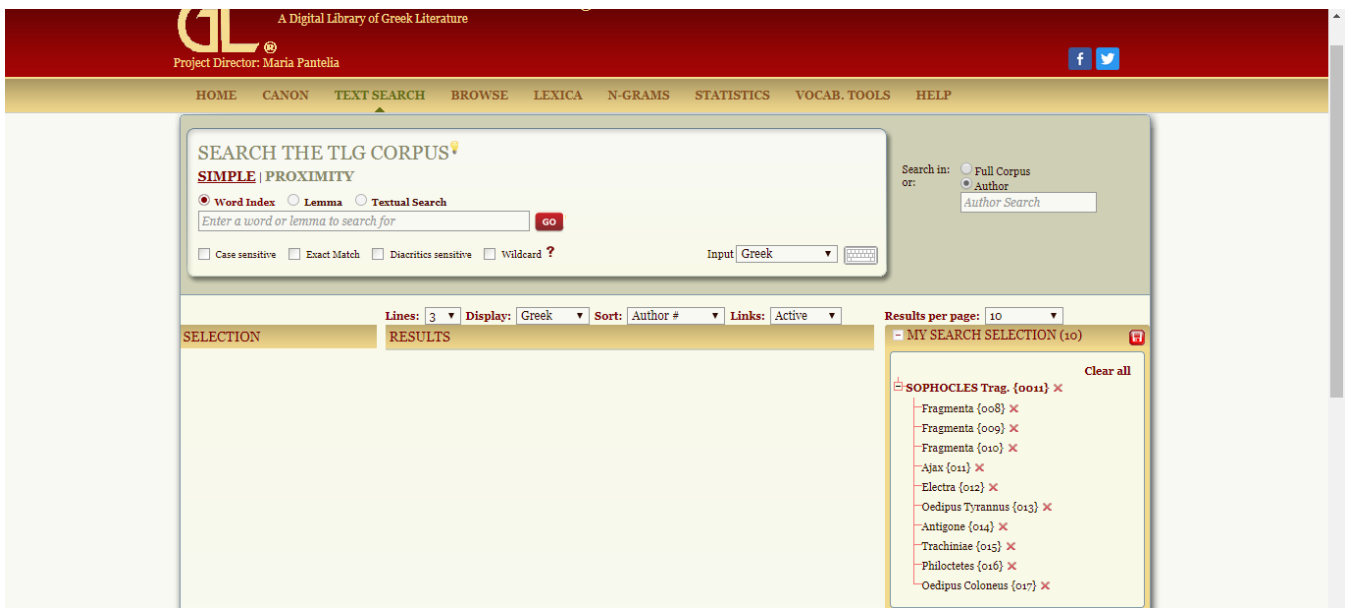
GL ®
A Digital Library of Greek Literature
Project Director: Maria Pantelia

HOME CANON TEXT SEARCH BROWSE LEXICA N-GRAMS STATISTICS VOCAB. TOOLS HELP

SEARCH THE TLG CORPUS
SIMPLE | PROXIMITY
Word Index Lemma Textual Search
Enter a word or lemma to search for
GO
Case sensitive Exact Match Diacritics sensitive Wildcard ?
Input Greek

Search in: or:
Full Corpus
Author
Author Search

Lines: 3 Display: Greek Sort: Author # Links: Active
Results per page: 10

SELECTION
RESULTS
MY SEARCH SELECTION (10)

Clear all
SOPHOCLES Trag. {0011}
Fragmenta {008}
Fragmenta {009}
Fragmenta {010}
Ajax {011}
Electra {012}
Oedipus Tyrannus {013}
Antigone {014}
Trachiniae {015}
Philoctetes {016}
Oedipus Coloneus {017}